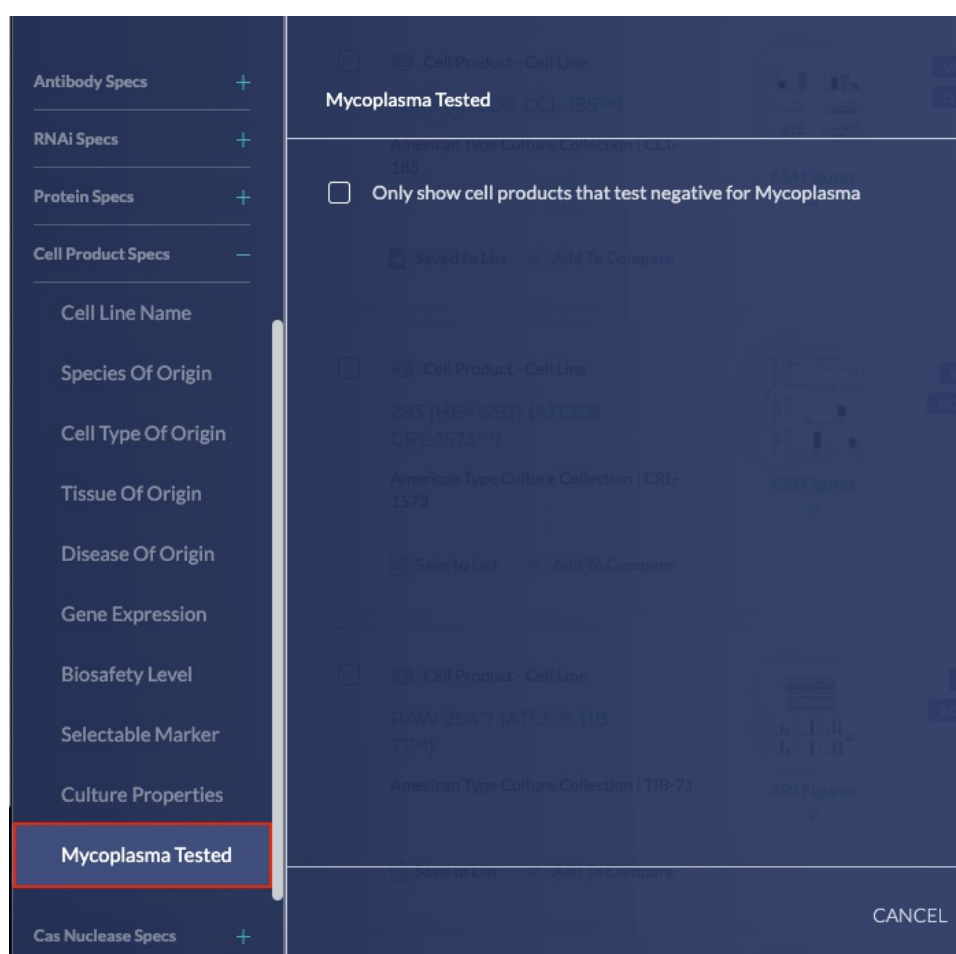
Antibody Specs +

RNAi Specs +

Protein Specs +

Cell Product Specs −

Cell Line Name

Species Of Origin

Cell Type Of Origin

Tissue Of Origin

Disease Of Origin

Gene Expression

Biosafety Level

Selectable Marker

Culture Properties

Mycoplasma Tested

Cas Nuclease Specs +

Mycoplasma Tested

Only show cell products that test negative for Mycoplasma

CANCEL